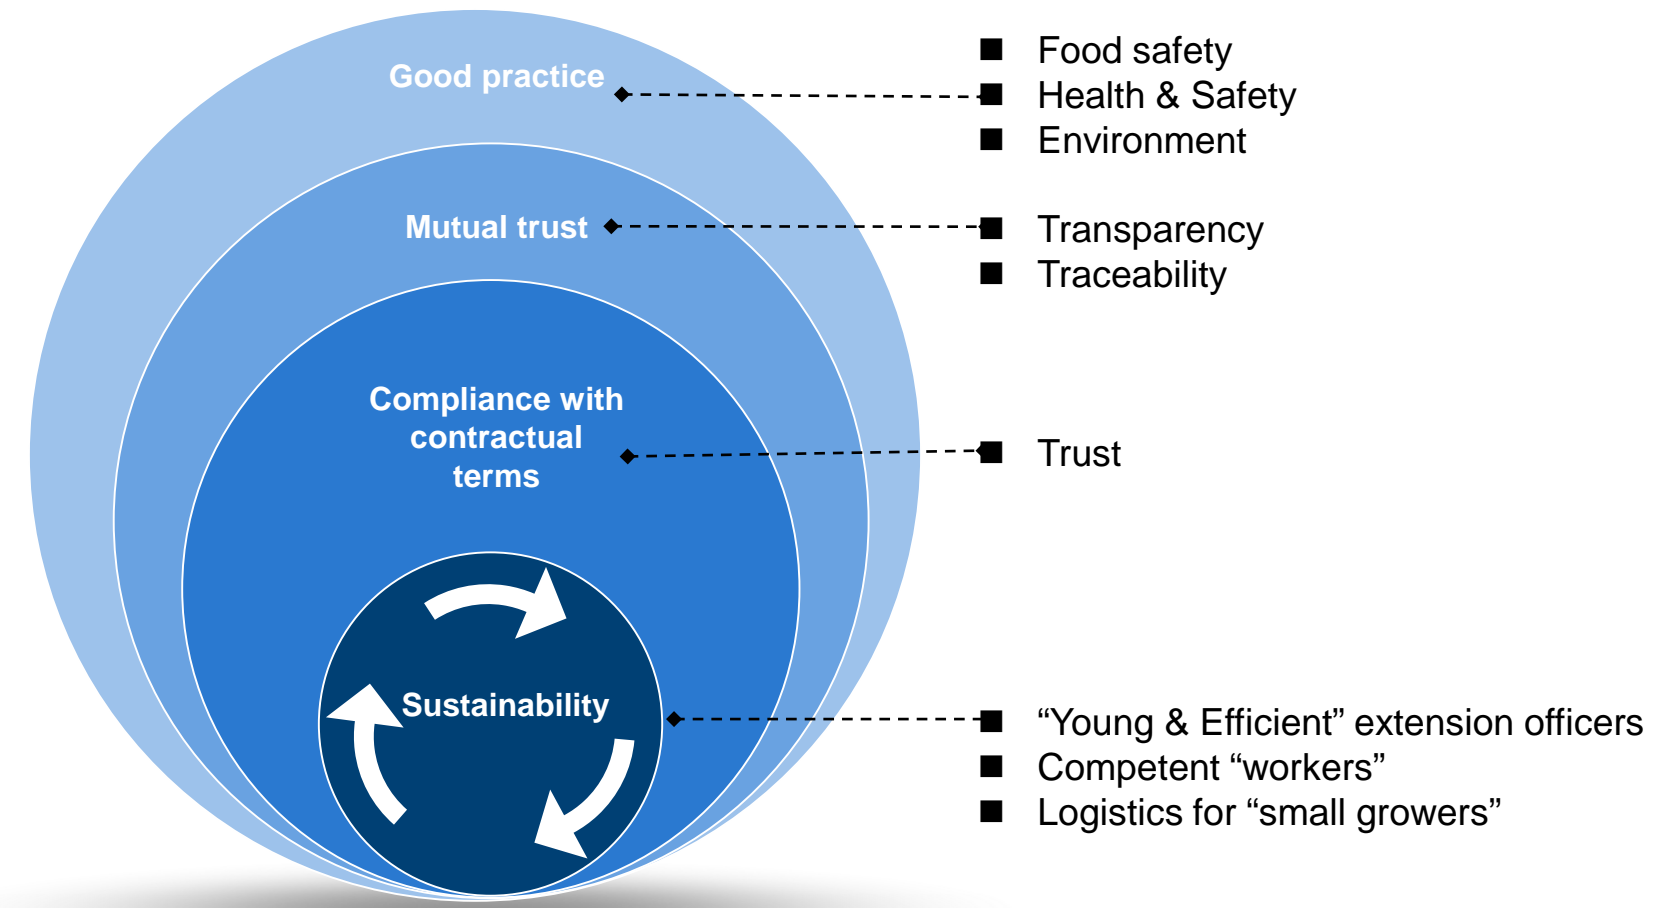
Good practice

Mutual trust

Compliance with contractual terms

Sustainability

■ Food safety
■ Health & Safety
■ Environment

■ Transparency
■ Traceability

■ Trust

■ “Young & Efficient” extension officers
■ Competent “workers”
■ Logistics for “small growers”